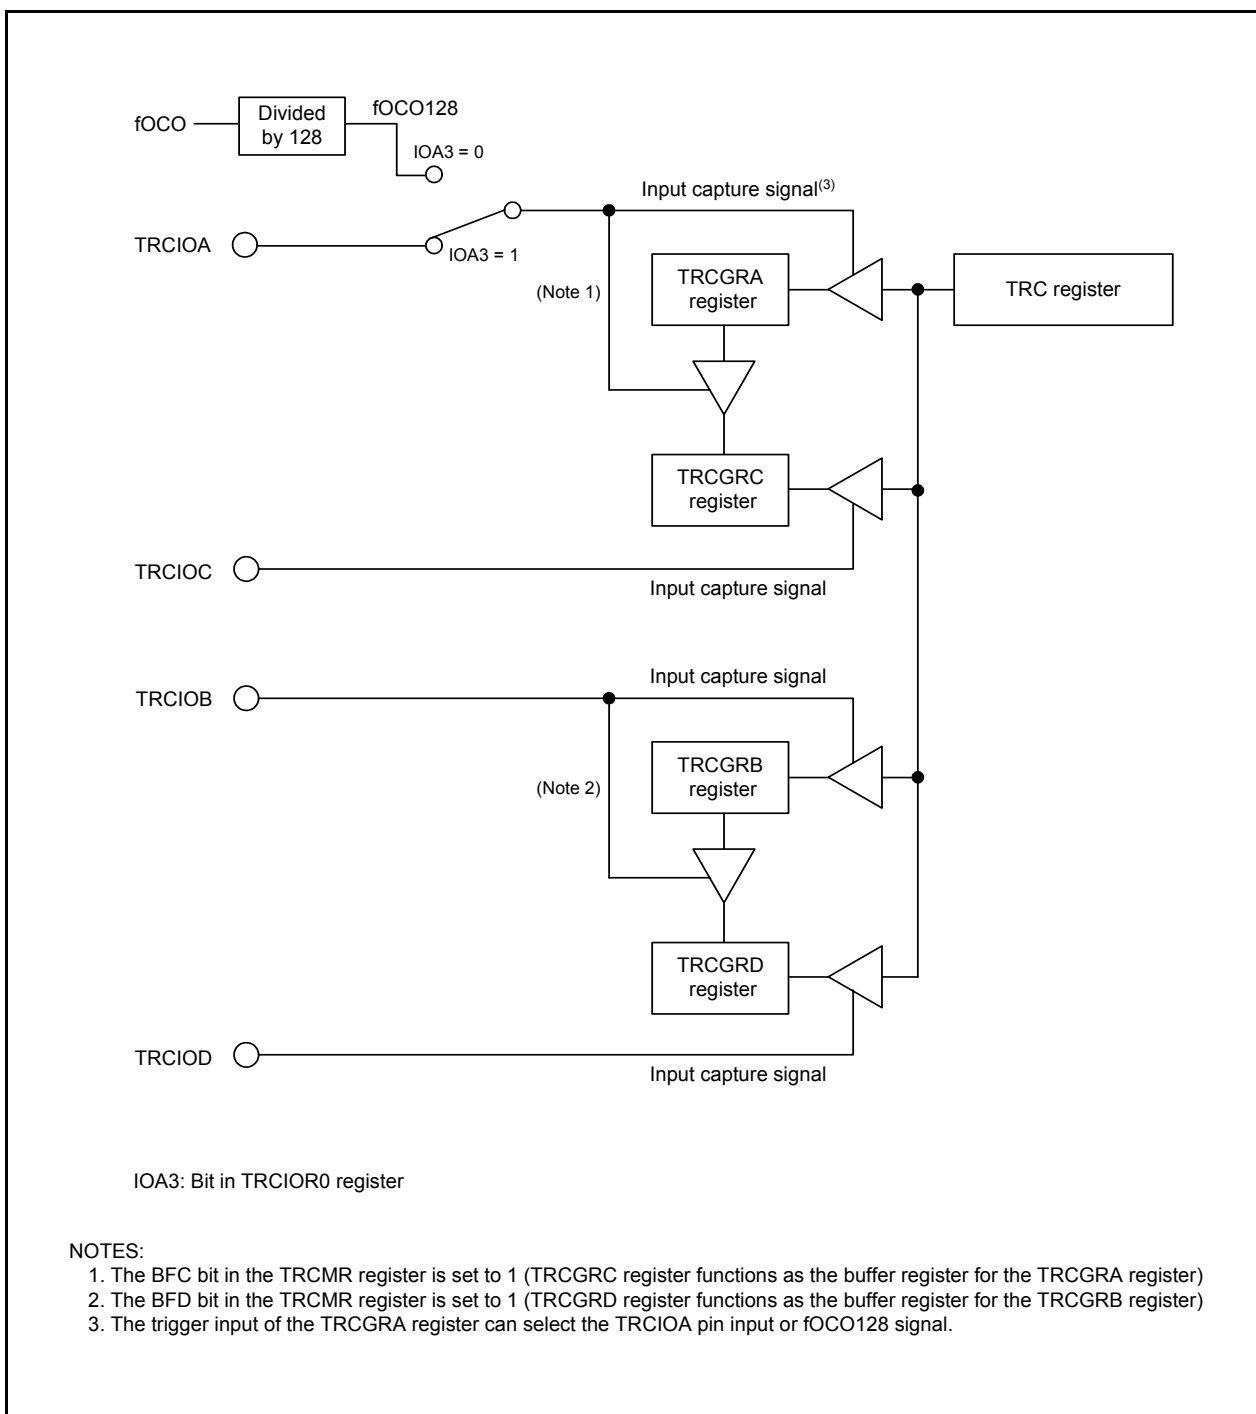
fOCO
Divided by 128
fOCO128
IOA3 = 0
Input capture signal$^{(3)}$
TRCIOA
IOA3 = 1
(Note 1)
TRCGRA register
TRC register
TRCGRC register
TRCIOC
Input capture signal
Input capture signal
TRCIOB
(Note 2)
TRCGRB register
TRCGRD register
TRCIOD
Input capture signal

IOA3: Bit in TRCIOR0 register

NOTES:
1. The BFC bit in the TRCMR register is set to 1 (TRCGRC register functions as the buffer register for the TRCGRA register)
2. The BFD bit in the TRCMR register is set to 1 (TRCGRD register functions as the buffer register for the TRCGRB register)
3. The trigger input of the TRCGRA register can select the TRCIOA pin input or fOCO128 signal.